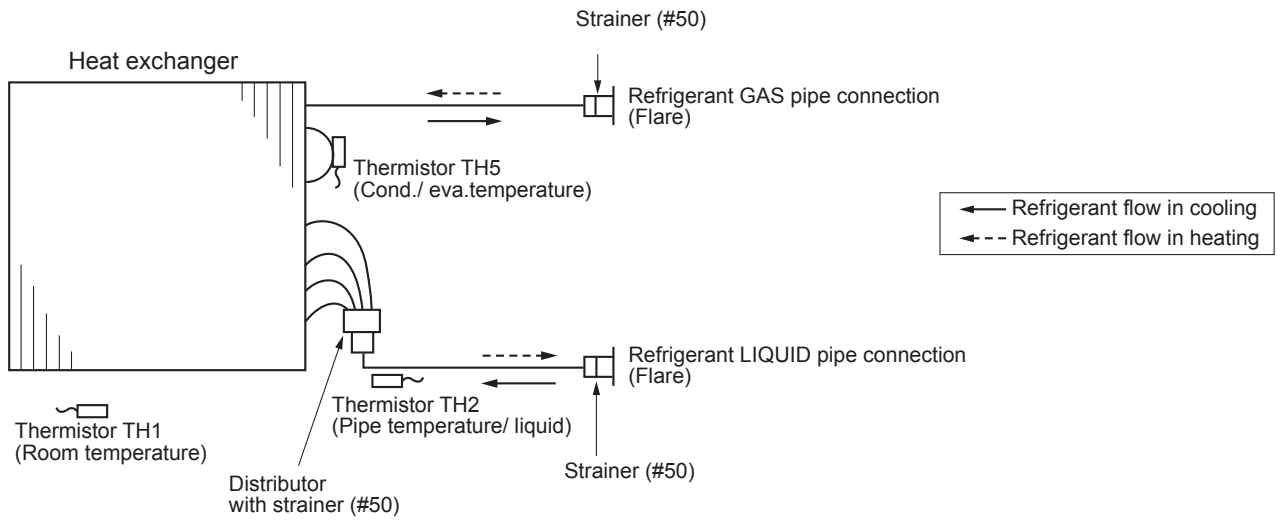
Strainer (#50)

Heat exchanger

Refrigerant GAS pipe connection (Flare)

Thermistor TH5 (Cond./ eva.temperature)

Refrigerant flow in cooling
Refrigerant flow in heating

Refrigerant LIQUID pipe connection (Flare)

Thermistor TH2 (Pipe temperature/ liquid)

Thermistor TH1 (Room temperature)

Strainer (#50)

Distributor with strainer (#50)